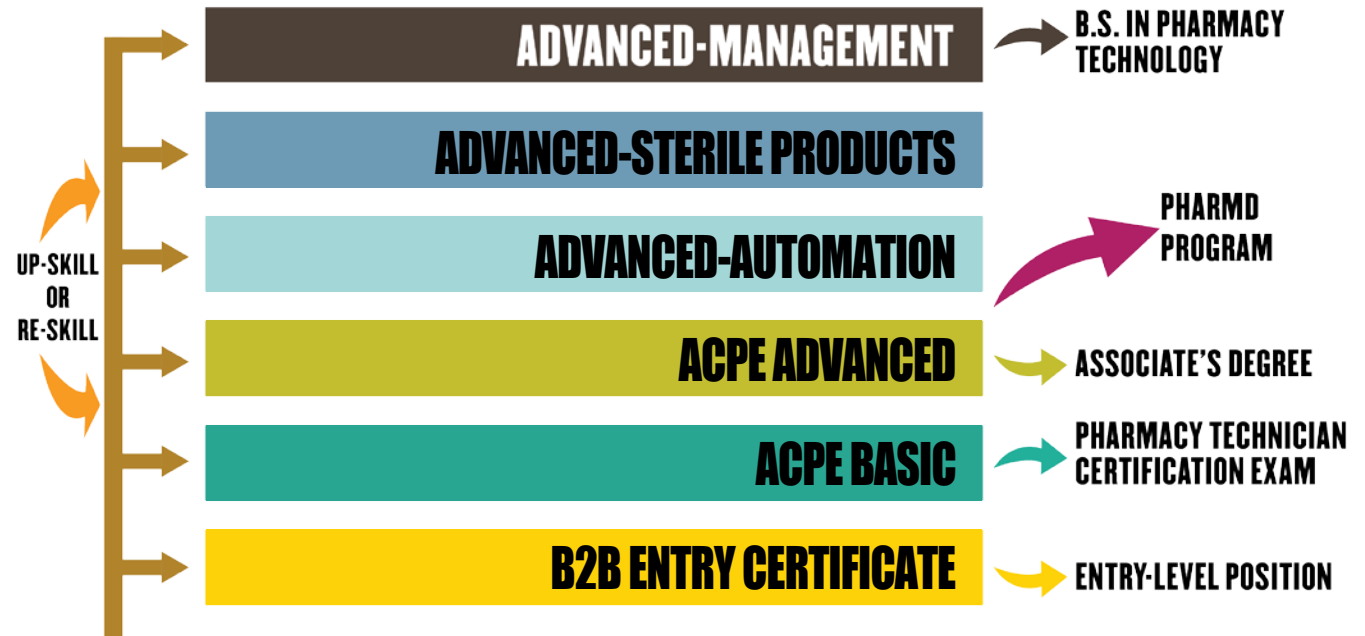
UP-SKILL OR RE-SKILL

ADVANCED-MANAGEMENT

B.S. IN PHARMACY TECHNOLOGY

ADVANCED-STERILE PRODUCTS

ADVANCED-AUTOMATION

PHARMD PROGRAM

ACPE ADVANCED

ASSOCIATE'S DEGREE

ACPE BASIC

PHARMACY TECHNICIAN CERTIFICATION EXAM

B2B ENTRY CERTIFICATE

ENTRY-LEVEL POSITION